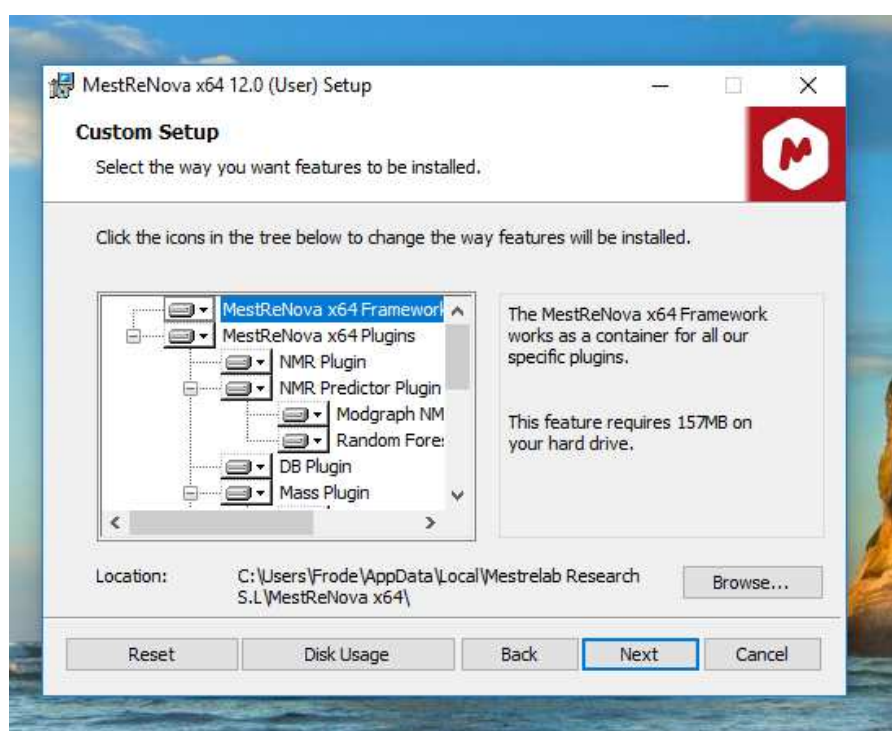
MestReNova x64 12.0 (User) Setup

Custom Setup

Select the way you want features to be installed.

Click the icons in the tree below to change the way features will be installed.

MestReNova x64 Framework
MestReNova x64 Plugins
NMR Plugin
NMR Predictor Plugin
Modgraph NM
Random Fores
DB Plugin
Mass Plugin

The MestReNova x64 Framework works as a container for all our specific plugins.

This feature requires 157MB on your hard drive.

Location: C:\Users\Frode\AppData\Local\Mestrelab Research S.L\MestReNova x64\

Browse...

Reset | Disk Usage | Back | Next | Cancel